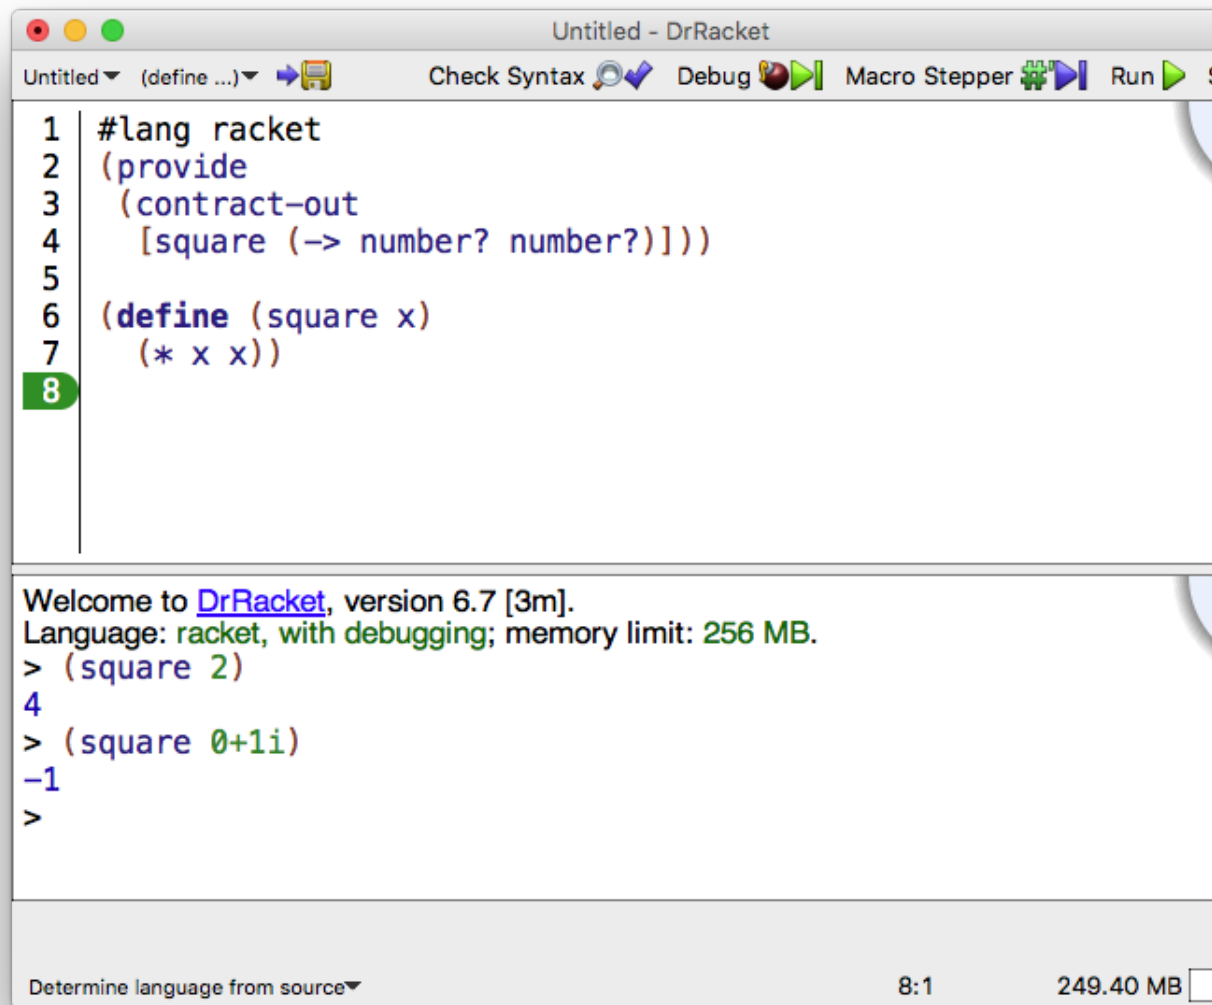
Untitled - DrRacket

Untitled (define ...) Check Syntax Debug Macro Stepper Run

1 #lang racket
2 (provide
3  (contract-out
4   [square (-> number? number?)]))
5
6 (define (square x)
7   (* x x))
8

Welcome to DrRacket, version 6.7 [3m].
Language: racket, with debugging; memory limit: 256 MB.
> (square 2)
4
> (square 0+1i)
-1
>

Determine language from source 8:1 249.40 MB